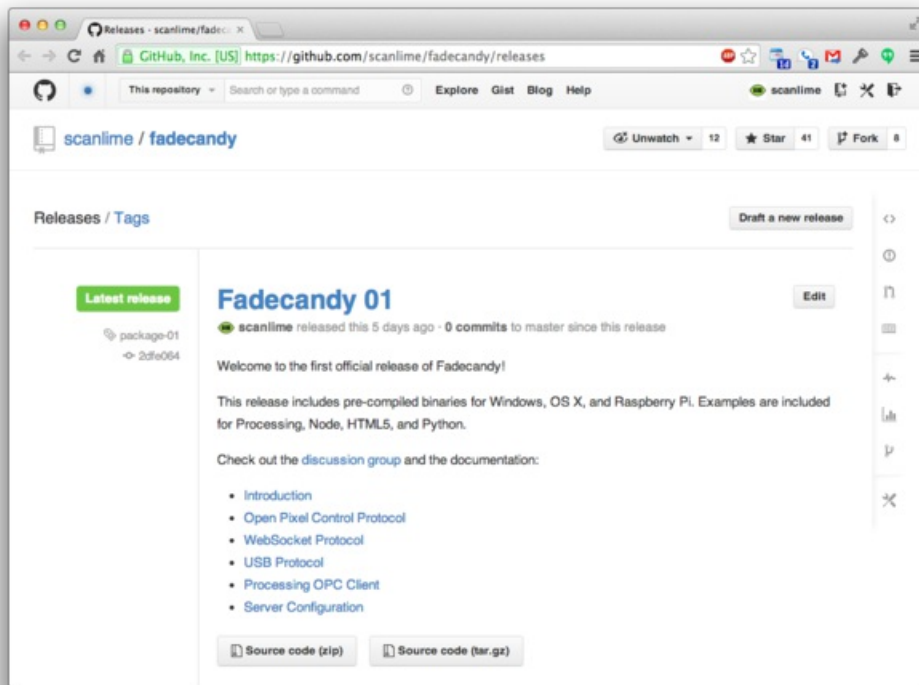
Releases - scanlime/fadec ×

GitHub, Inc. [US] https://github.com/scanlime/fadecandy/releases

This repository Search or type a command Explore Gist Blog Help scanlime

scanlime / fadecandy

Unwatch 12 Star 41 Fork 8

Releases / Tags

Draft a new release

Latest release

package-01
2dfe064

Fadecandy 01

Edit

scanlime released this 5 days ago · 0 commits to master since this release

Welcome to the first official release of Fadecandy!

This release includes pre-compiled binaries for Windows, OS X, and Raspberry Pi. Examples are included for Processing, Node, HTML5, and Python.

Check out the discussion group and the documentation:

- Introduction
- Open Pixel Control Protocol
- WebSocket Protocol
- USB Protocol
- Processing OPC Client
- Server Configuration

Source code (zip) Source code (tar.gz)